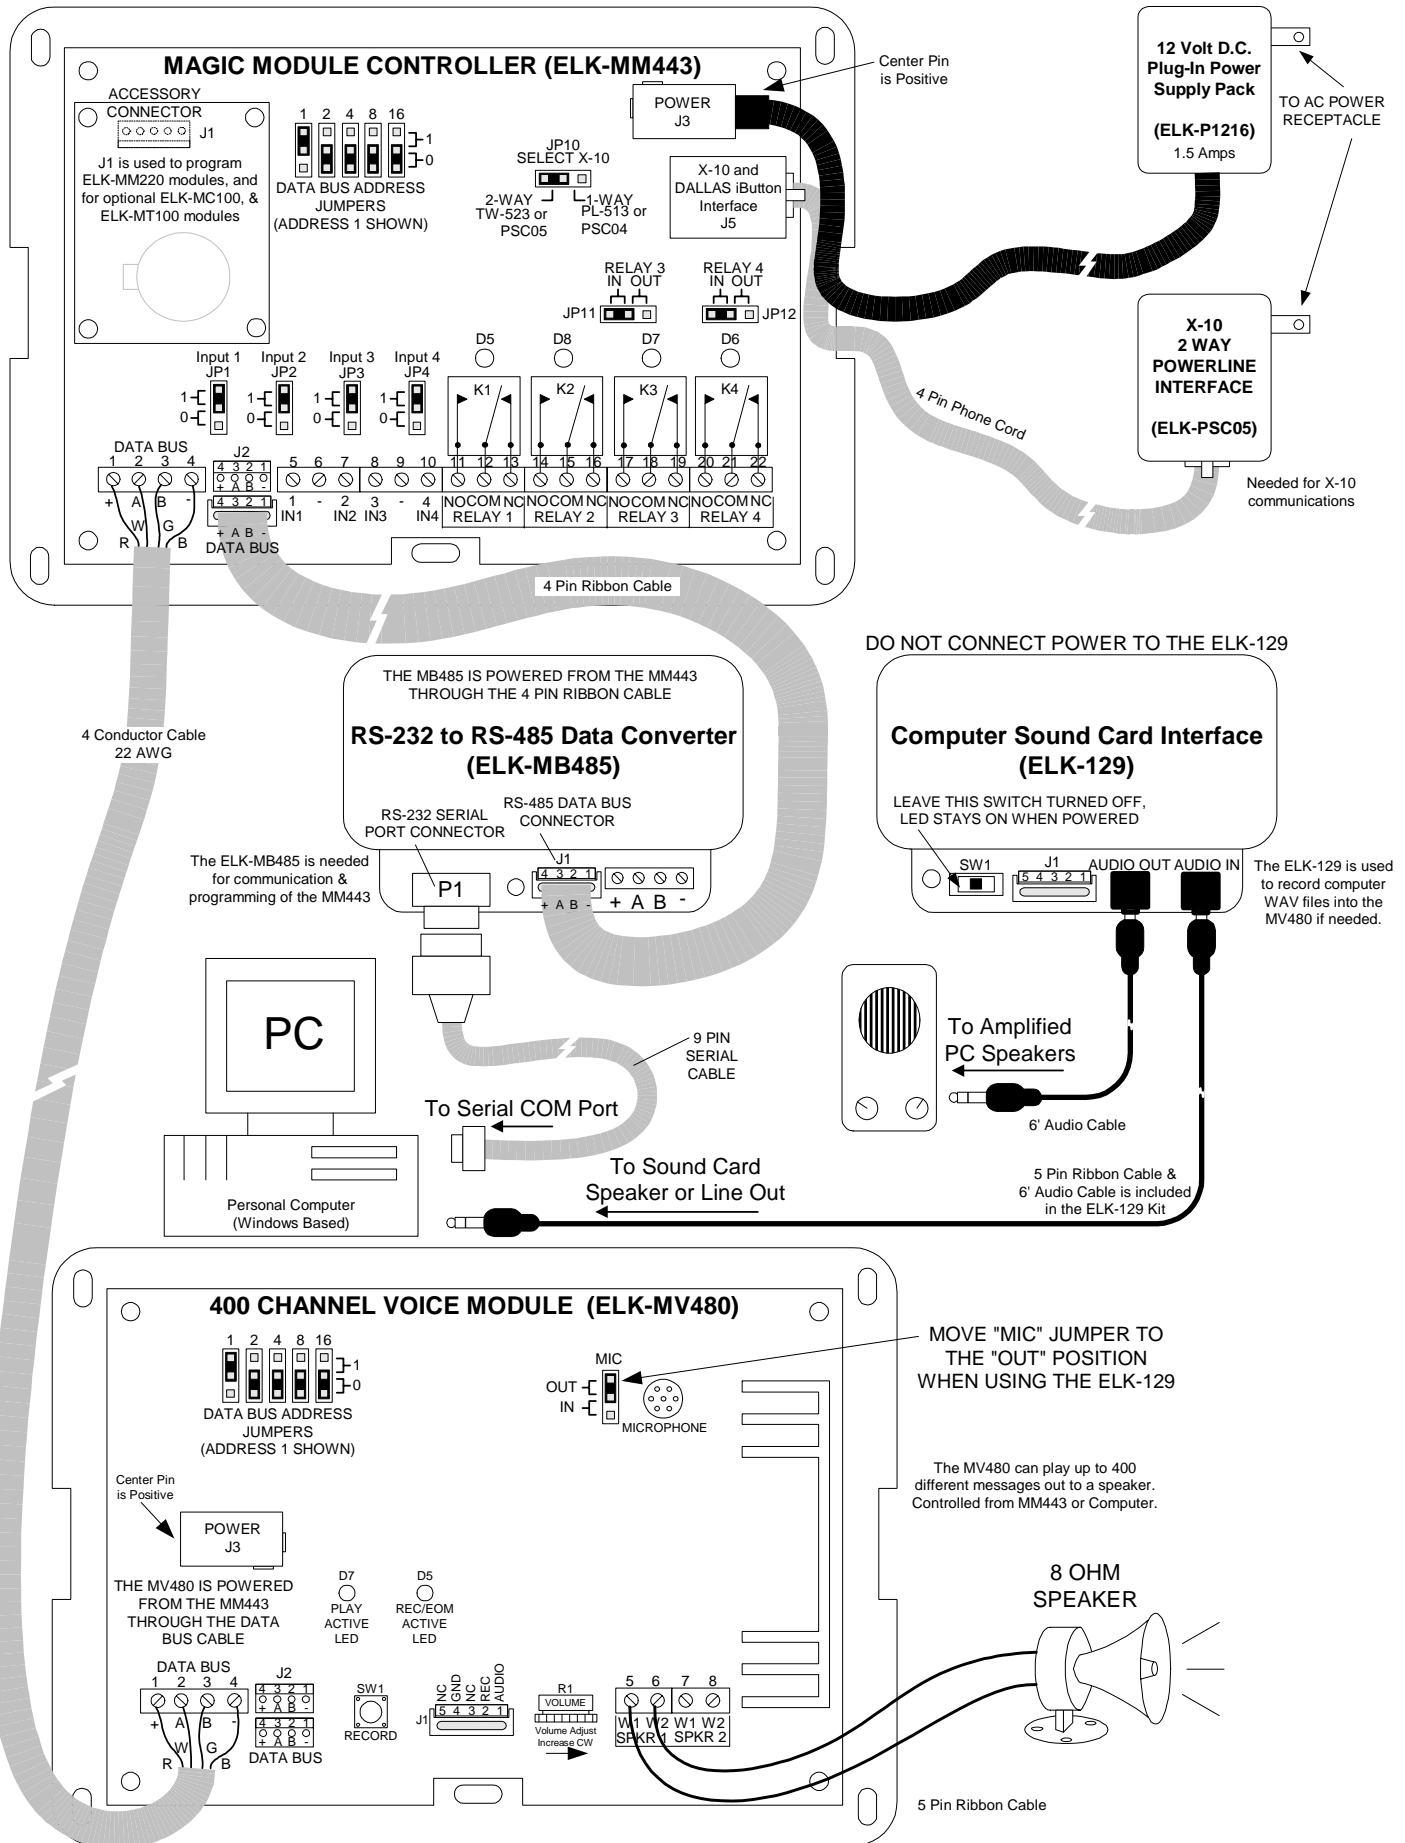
MAGIC MODULE CONTROLLER (ELK-MM443)

ACCESSORY CONNECTOR
J1
J1 is used to program ELK-MM220 modules, and for optional ELK-MC100, & ELK-MT100 modules

1 2 4 8 16
1
0
DATA BUS ADDRESS JUMPERS (ADDRESS 1 SHOWN)

JP10
SELECT X-10
2-WAY TW-523 or PSC05
1-WAY PL-513 or PSC04

POWER
J3

Center Pin is Positive

X-10 and DALLAS iButton Interface
J5

12 Volt D.C. Plug-In Power Supply Pack
(ELK-P1216)
1.5 Amps

TO AC POWER RECEPTACLE

RELAY 3
IN OUT
JP11

RELAY 4
IN OUT
JP12

X-10
2 WAY
POWERLINE
INTERFACE
(ELK-PSC05)

Needed for X-10 communications

4 Pin Phone Cord

D5 D8 D7 D6
K1 K2 K3 K4

Input 1 JP1
Input 2 JP2
Input 3 JP3
Input 4 JP4
1
0

DATA BUS
1 2 3 4
+ A B -
R W G B

J2
4 3 2 1
+ A B -
4 3 2 1
+ A B -
DATA BUS

5 6 7 8 9 10
1 - 2 3 - 4
IN1 IN2 IN3 IN4

11 12 13 14 15 16 17 18 19 20 21 22
NO COM NC NO COM NC NO COM NC NO COM NC
RELAY 1 RELAY 2 RELAY 3 RELAY 4

4 Pin Ribbon Cable

DO NOT CONNECT POWER TO THE ELK-129

4 Conductor Cable
22 AWG

THE MB485 IS POWERED FROM THE MM443 THROUGH THE 4 PIN RIBBON CABLE

RS-232 to RS-485 Data Converter
(ELK-MB485)

RS-232 SERIAL PORT CONNECTOR
RS-485 DATA BUS CONNECTOR

The ELK-MB485 is needed for communication & programming of the MM443

P1
J1
4 3 2 1
+ A B -
+ A B -

Computer Sound Card Interface
(ELK-129)

LEAVE THIS SWITCH TURNED OFF, LED STAYS ON WHEN POWERED

SW1
J1
5 4 3 2 1
AUDIO OUT AUDIO IN

The ELK-129 is used to record computer WAV files into the MV480 if needed.

PC

9 PIN SERIAL CABLE

To Serial COM Port

To Amplified PC Speakers

6' Audio Cable

To Sound Card Speaker or Line Out

5 Pin Ribbon Cable & 6' Audio Cable is included in the ELK-129 Kit

Personal Computer (Windows Based)

400 CHANNEL VOICE MODULE (ELK-MV480)

1 2 4 8 16
1
0
DATA BUS ADDRESS JUMPERS (ADDRESS 1 SHOWN)

MIC
OUT
IN
MICROPHONE

MOVE "MIC" JUMPER TO THE "OUT" POSITION WHEN USING THE ELK-129

The MV480 can play up to 400 different messages out to a speaker. Controlled from MM443 or Computer.

Center Pin is Positive

POWER
J3

THE MV480 IS POWERED FROM THE MM443 THROUGH THE DATA BUS CABLE

D7
PLAY ACTIVE LED

D5
REC/EOM ACTIVE LED

8 OHM SPEAKER

DATA BUS
1 2 3 4
+ A B -
R W G B

J2
4 3 2 1
+ A B -
4 3 2 1
+ A B -
DATA BUS

SW1
RECORD

J1
NC GND NC REC AUDIO
5 4 3 2 1

R1
VOLUME
Volume Adjust Increase CW

5 6 7 8
W1 W2 W1 W2
SPKR 1 SPKR 2

5 Pin Ribbon Cable